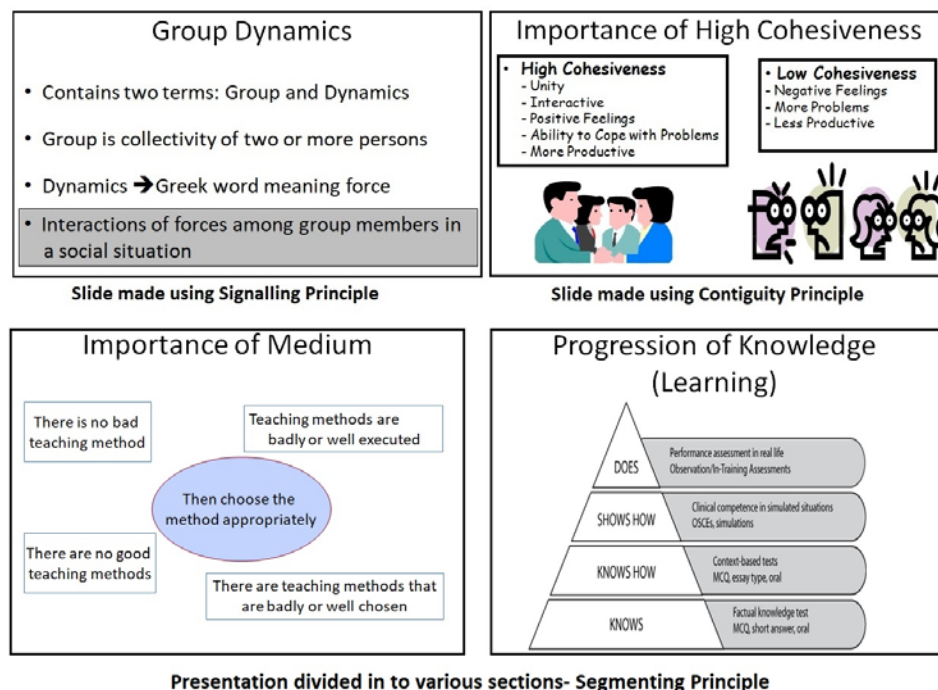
Group Dynamics

• Contains two terms: Group and Dynamics

• Group is collectivity of two or more persons

• Dynamics → Greek word meaning force

• Interactions of forces among group members in a social situation

Slide made using Signalling Principle

Importance of High Cohesiveness

• High Cohesiveness
- Unity
- Interactive
- Positive Feelings
- Ability to Cope with Problems
- More Productive

• Low Cohesiveness
- Negative Feelings
- More Problems
- Less Productive

Slide made using Contiguity Principle

Importance of Medium

There is no bad teaching method

Teaching methods are badly or well executed

Then choose the method appropriately

There are no good teaching methods

There are teaching methods that are badly or well chosen

Progression of Knowledge (Learning)

DOES
Performance assessment in real life
Observation/In-Training Assessments

SHOWS HOW
Clinical competence in simulated situations
OSCEs, simulations

KNOWS HOW
Context-based tests
MCQ, essay type, oral

KNOWS
Factual knowledge test
MCQ, short answer, oral

Presentation divided in to various sections- Segmenting Principle